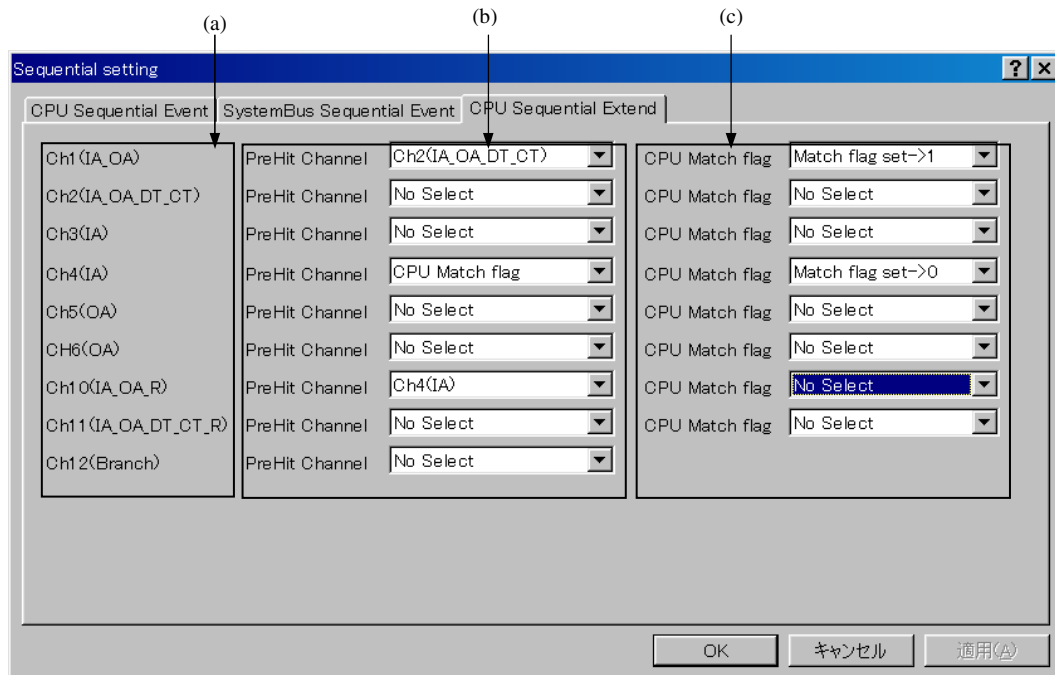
(a) (b) (c)

Sequential setting

? ×

CPU Sequential Event | SystemBus Sequential Event | CPU Sequential Extend

| | | | | |
|---|---|---|---|---|
| Ch1(IA_OA) | PreHit Channel | Ch2(IA_OA_DT_CT) | CPU Match flag | Match flag set->1 |
| Ch2(IA_OA_DT_CT) | PreHit Channel | No Select | CPU Match flag | No Select |
| Ch3(IA) | PreHit Channel | No Select | CPU Match flag | No Select |
| Ch4(IA) | PreHit Channel | CPU Match flag | CPU Match flag | Match flag set->0 |
| Ch5(OA) | PreHit Channel | No Select | CPU Match flag | No Select |
| CH6(OA) | PreHit Channel | No Select | CPU Match flag | No Select |
| Ch10(IA_OA_R) | PreHit Channel | Ch4(IA) | CPU Match flag | No Select |
| Ch11(IA_OA_DT_CT_R) | PreHit Channel | No Select | CPU Match flag | No Select |
| Ch12(Branch) | PreHit Channel | No Select | | |

OK キャンセル 適用(A)